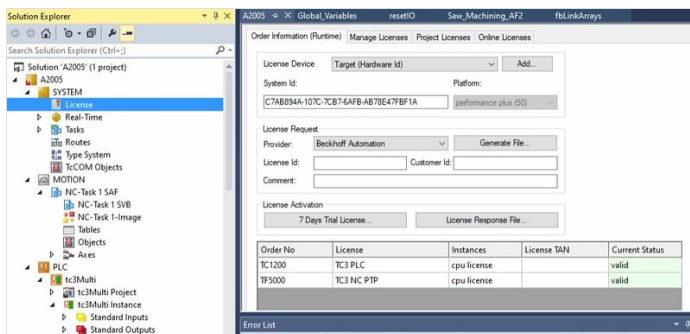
Solution Explorer

Search Solution Explorer (Ctrl+;)

Solution 'A2005' (1 project)
A2005
SYSTEM
License
Real-Time
Tasks
Routes
Type System
TcCOM Objects
MOTION
NC-Task 1 SAF
NC-Task 1 SVB
NC-Task 1-Image
Tables
Objects
Axes
PLC
tc3Multi
tc3Multi Project
tc3Multi Instance
Standard Inputs
Standard Outputs

A2005 ✕ Global_Variables resetIO Saw_Machining_AF2 fbLinkArrays

Order Information (Runtime) | Manage Licenses | Project Licenses | Online Licenses

License Device: Target (Hardware Id) | Add...
System Id: C7AB894A-107C-7CB7-6AFB-AB78E47FBF1A
Platform: peformance plus (50)

License Request
Provider: Beckhoff Automation | Generate File...
License Id:
Customer Id:
Comment:

License Activation
7 Days Trial License... | License Response File...

| Order No | License | Instances | License TAN | Current Status |
|---|---|---|---|---|
| TC1200 | TC3 PLC | cpu license | | valid |
| TF5000 | TC3 NC PTP | cpu license | | valid |

Error List